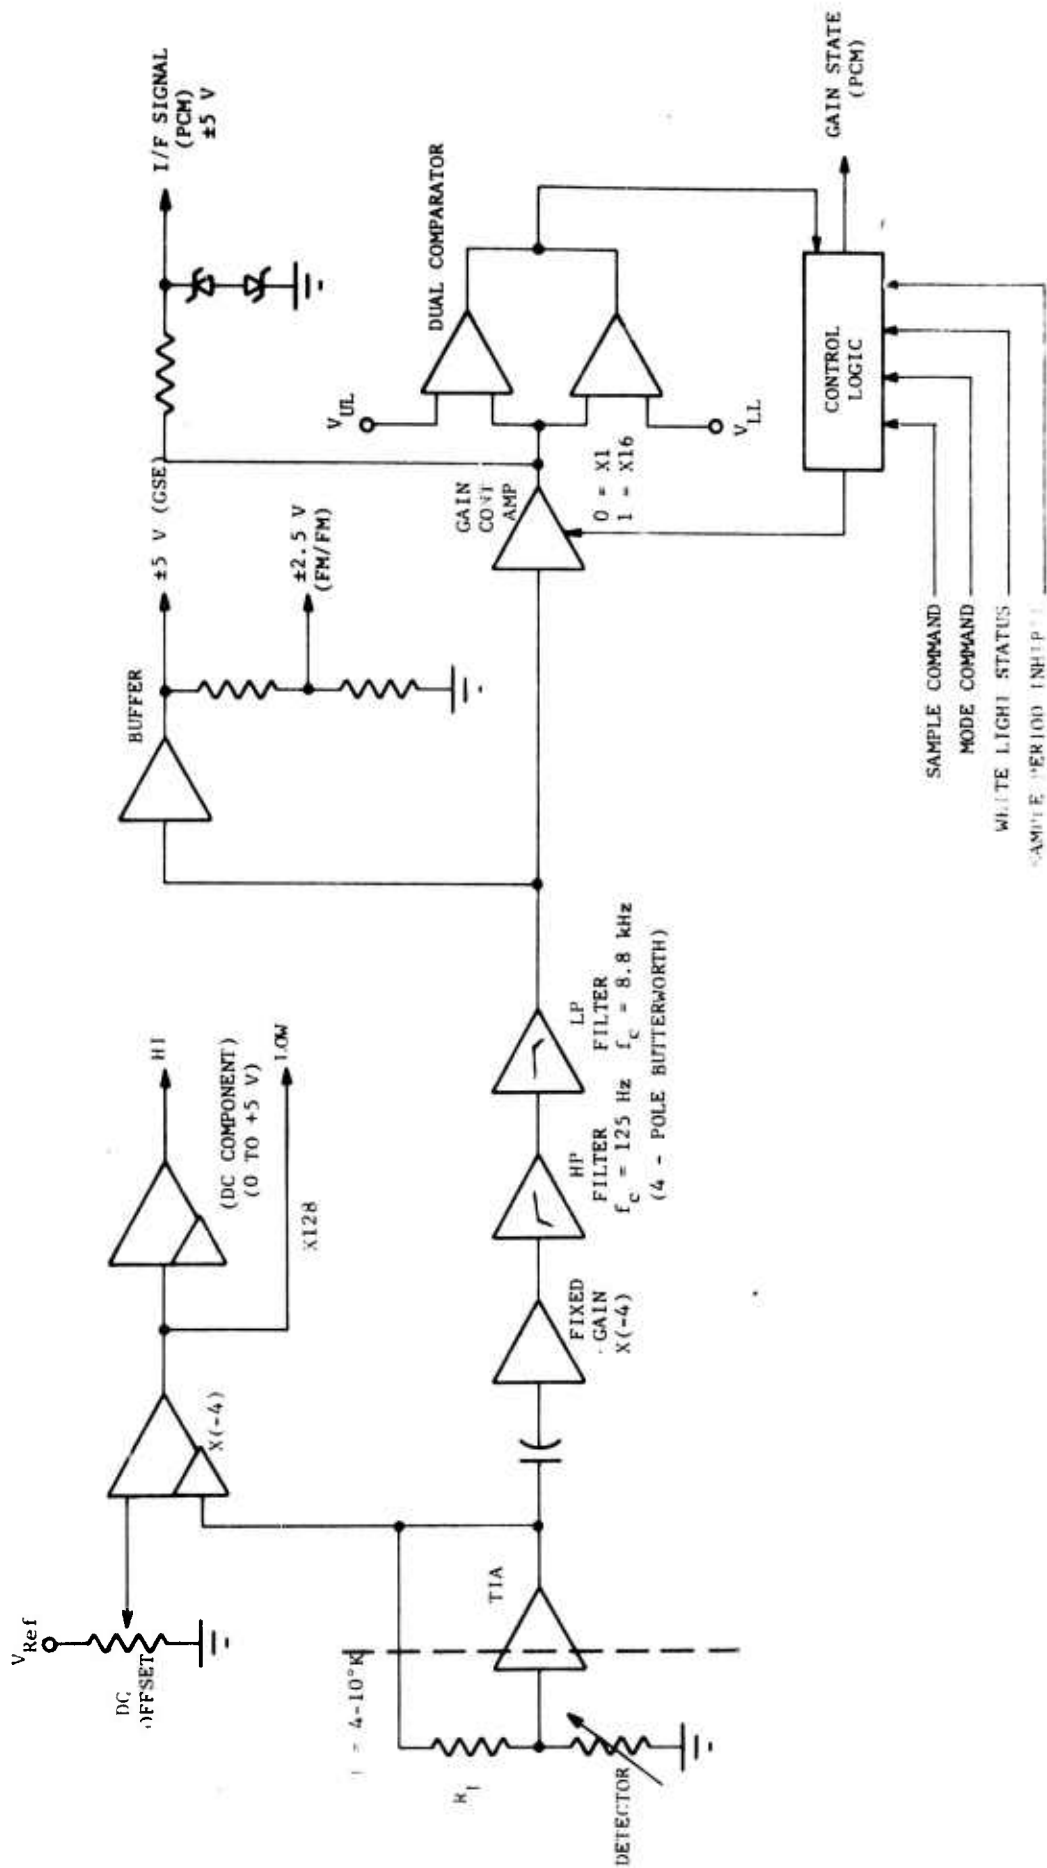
I/F SIGNAL (PCM) ±5 V

GAIN STATE (PCM)

DUAL COMPARATOR

$V_{UL}$

$V_{LL}$

CONTROL LOGIC

±5 V (GSE)

±2.5 V (FM/FM)

BUFFER

GAIN CONT AMP

0 = X1
1 = X16

SAMPLE COMMAND
MODE COMMAND
WHITE LIGHT STATUS
SAMPLE PERIOD INHIB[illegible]

HI

LOW

(DC COMPONENT) (0 TO +5 V)

X128

X(-4)

LP FILTER $f_c$ = 8.8 kHz

HP FILTER $f_c$ = 125 Hz

(4 - POLE BUTTERWORTH)

FIXED GAIN X(-4)

$V_{Ref}$

DC OFFSET

TIA

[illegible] 4-10°K

$R_f$

DETECTOR